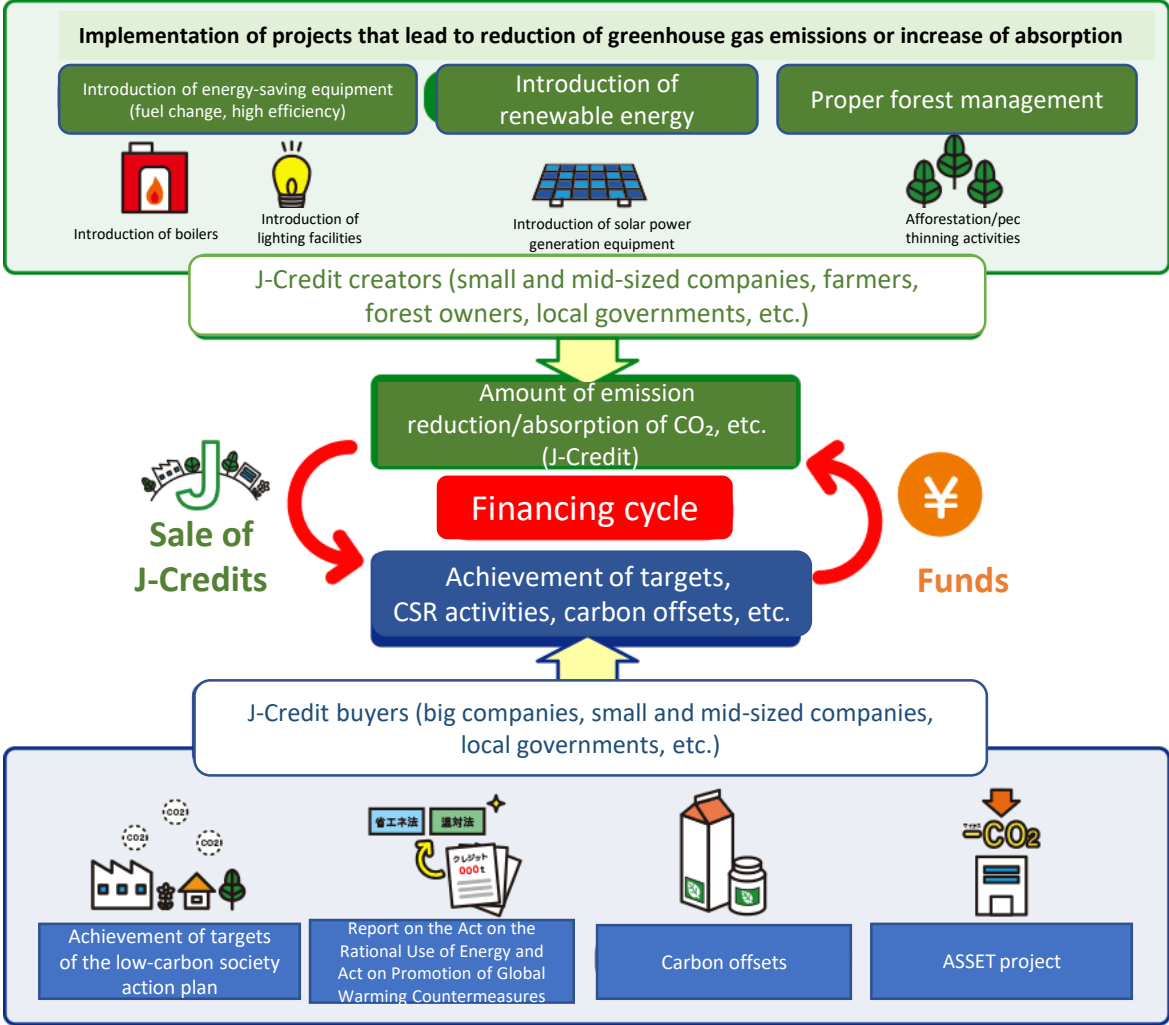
Implementation of projects that lead to reduction of greenhouse gas emissions or increase of absorption

Introduction of energy-saving equipment (fuel change, high efficiency)

Introduction of renewable energy

Proper forest management

Introduction of boilers

Introduction of lighting facilities

Introduction of solar power generation equipment

Afforestation/pec thinning activities

J-Credit creators (small and mid-sized companies, farmers, forest owners, local governments, etc.)

Amount of emission reduction/absorption of $CO_2$, etc. (J-Credit)

Financing cycle

Sale of J-Credits

¥

Funds

Achievement of targets, CSR activities, carbon offsets, etc.

J-Credit buyers (big companies, small and mid-sized companies, local governments, etc.)

CO2 CO2 CO2

省エネ法 温対法

クレジット 000t

マイナス CO2

Achievement of targets of the low-carbon society action plan

Report on the Act on the Rational Use of Energy and Act on Promotion of Global Warming Countermeasures

Carbon offsets

ASSET project